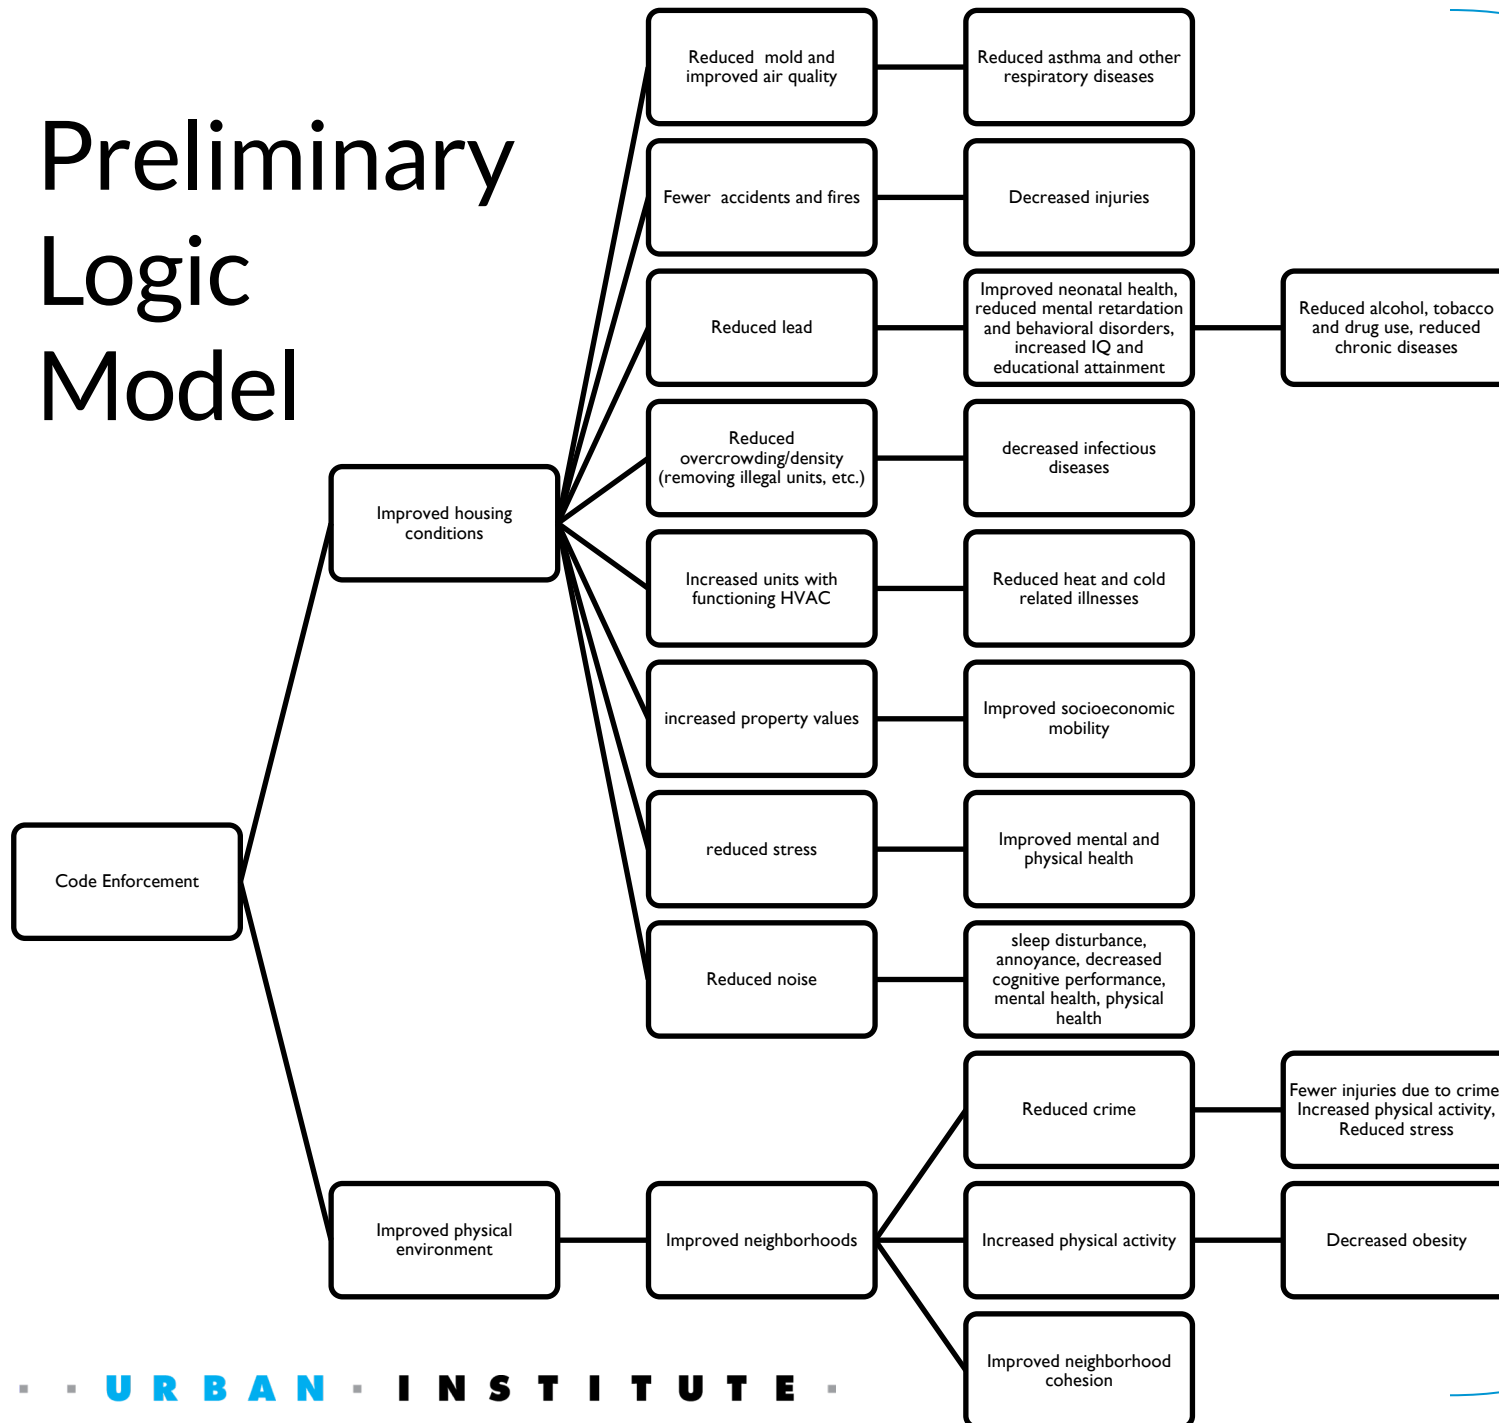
Preliminary Logic Model

Code Enforcement

Improved housing conditions

Reduced mold and improved air quality

Reduced asthma and other respiratory diseases

Fewer accidents and fires

Decreased injuries

Reduced lead

Improved neonatal health, reduced mental retardation and behavioral disorders, increased IQ and educational attainment

Reduced alcohol, tobacco and drug use, reduced chronic diseases

Reduced overcrowding/density (removing illegal units, etc.)

decreased infectious diseases

Increased units with functioning HVAC

Reduced heat and cold related illnesses

increased property values

Improved socioeconomic mobility

reduced stress

Improved mental and physical health

Reduced noise

sleep disturbance, annoyance, decreased cognitive performance, mental health, physical health

Improved physical environment

Improved neighborhoods

Reduced crime

Fewer injuries due to crime Increased physical activity, Reduced stress

Increased physical activity

Decreased obesity

Improved neighborhood cohesion

URBAN INSTITUTE